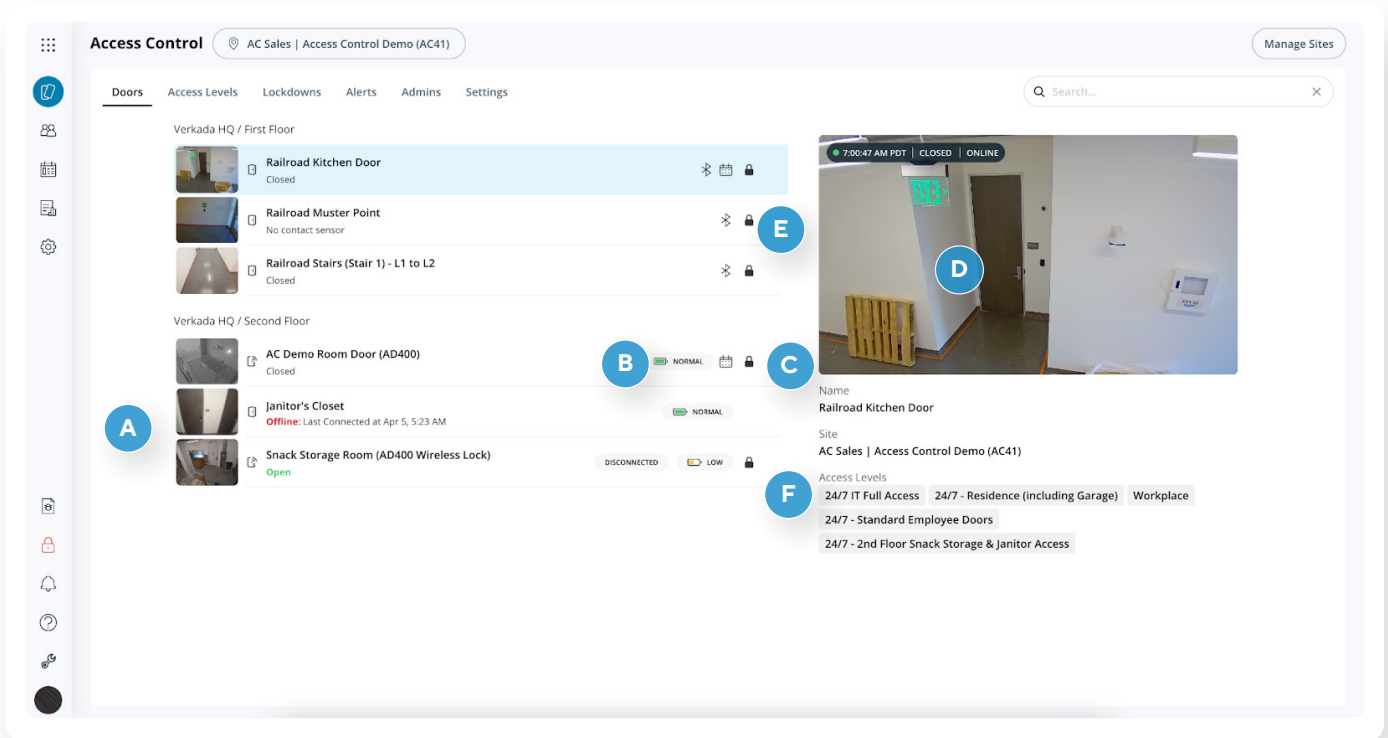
Access Control AC Sales | Access Control Demo (AC41) Manage Sites

Doors Access Levels Lockdowns Alerts Admins Settings

Search...

Verkada HQ / First Floor

Railroad Kitchen Door
Closed

Railroad Muster Point
No contact sensor

E

Railroad Stairs (Stair 1) - L1 to L2
Closed

Verkada HQ / Second Floor

AC Demo Room Door (AD400)
Closed

B NORMAL

C

A

Janitor's Closet
Offline: Last Connected at Apr 5, 5:23 AM

NORMAL

Snack Storage Room (AD400 Wireless Lock)
Open

DISCONNECTED LOW

7:00:47 AM PDT | CLOSED | ONLINE

D

Name
Railroad Kitchen Door

Site
AC Sales | Access Control Demo (AC41)

Access Levels

F

24/7 IT Full Access
24/7 - Residence (including Garage)
Workplace
24/7 - Standard Employee Doors
24/7 - 2nd Floor Snack Storage & Janitor Access